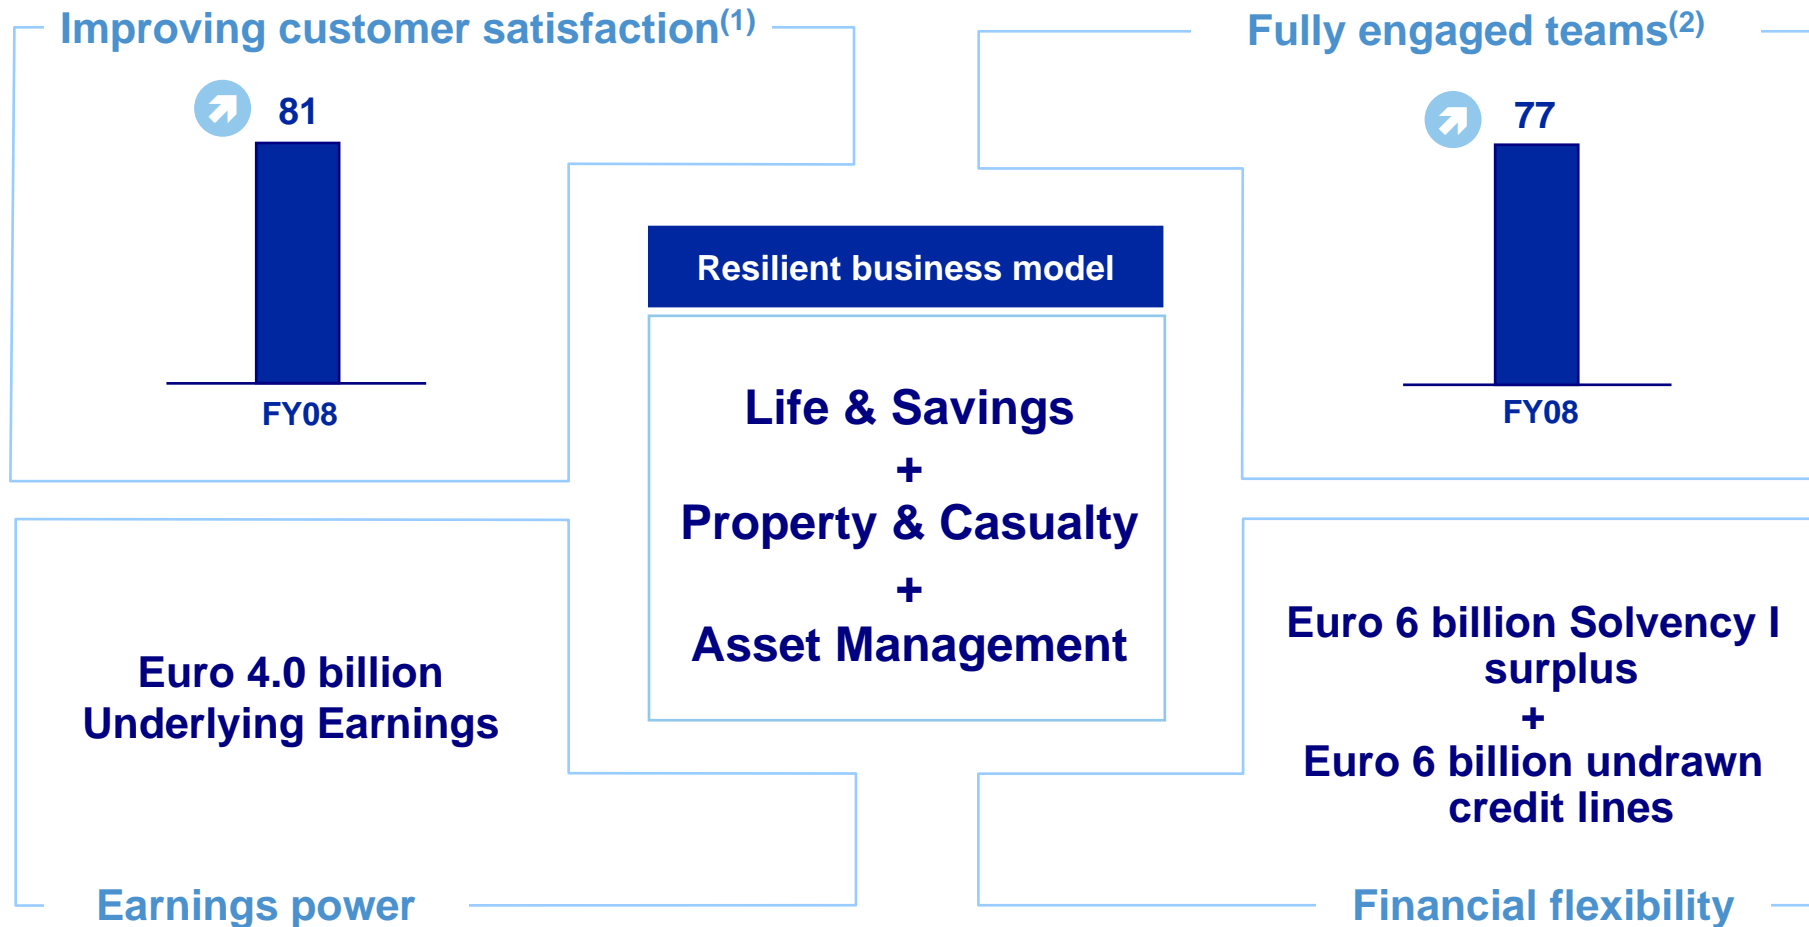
Improving customer satisfaction$^{(1)}$

81

FY08

Fully engaged teams$^{(2)}$

77

FY08

Resilient business model

Life & Savings
+
Property & Casualty
+
Asset Management

Euro 4.0 billion Underlying Earnings

Earnings power

Euro 6 billion Solvency I surplus
+
Euro 6 billion undrawn credit lines

Financial flexibility